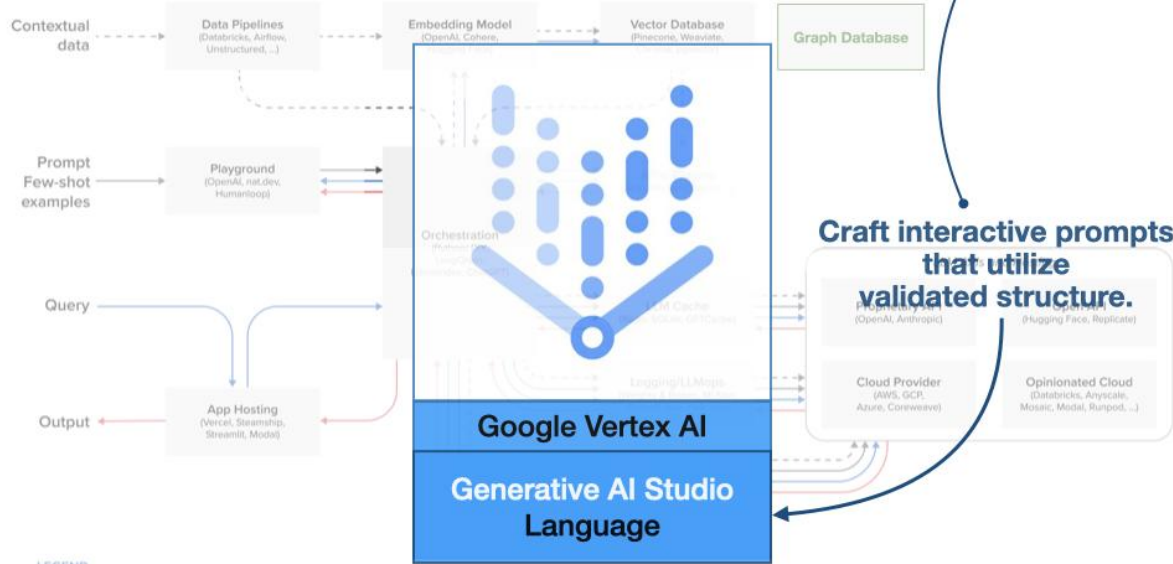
Contextual data

Data Pipelines
(Databricks, Airflow, Unstructured, ...)

Embedding Model
(OpenAI, Cohere, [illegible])

Vector Database
(Pinecone, Weaviate, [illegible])

Graph Database

Prompt Few-shot examples

Playground
(OpenAI, nat.dev, Humanloop)

Orchestration

Query

LLM Cache

Craft interactive prompts that utilize validated structure.

Proprietary
(OpenAI, Anthropic)

(Hugging Face, Replicate)

Cloud Provider
(AWS, GCP, Azure, Coreweave)

Opinionated Cloud
(Databricks, Anyscale, Mosaic, Modal, Runpod, ...)

Logging/LLMops

Output

App Hosting
(Vercel, Steamship, Streamlit, Modal)

Google Vertex AI

Generative AI Studio
Language